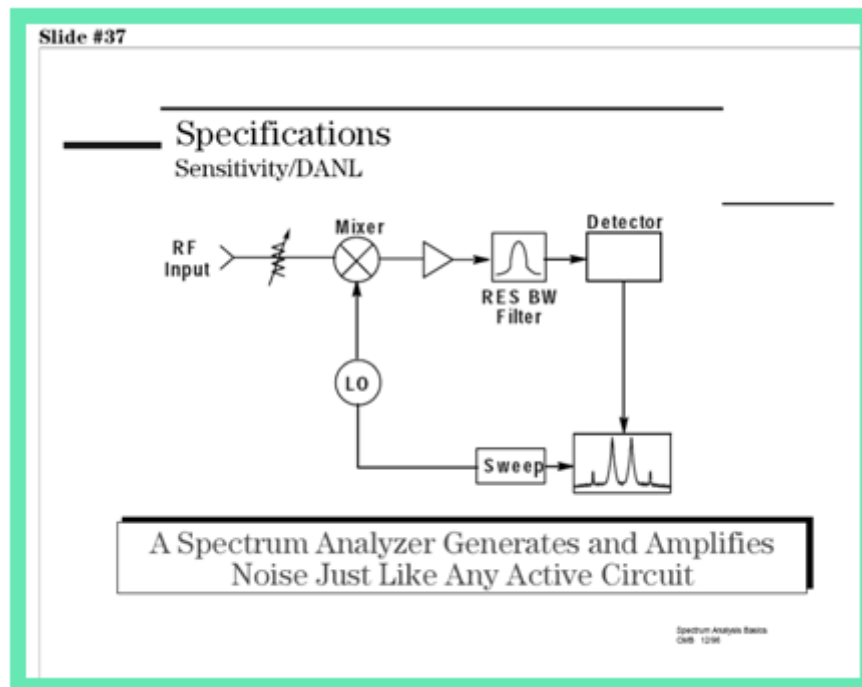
Slide #37

Specifications
Sensitivity/DANL

RF Input

Mixer

Detector

RES BW Filter

LO

Sweep

A Spectrum Analyzer Generates and Amplifies Noise Just Like Any Active Circuit

Spectrum Analysis Basics
OM8 12/98